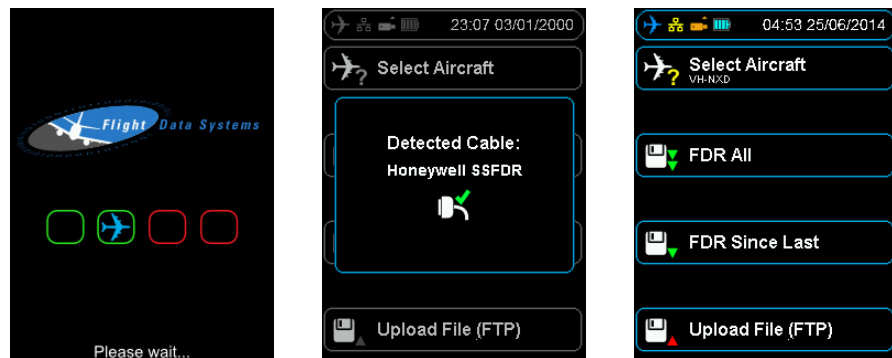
Flight Data Systems

Please wait...

23:07 03/01/2000

Select Aircraft

Detected Cable:

Honeywell SSFDR

Upload File (FTP)

04:53 25/06/2014

Select Aircraft
VH-NXD

FDR All

FDR Since Last

Upload File (FTP)